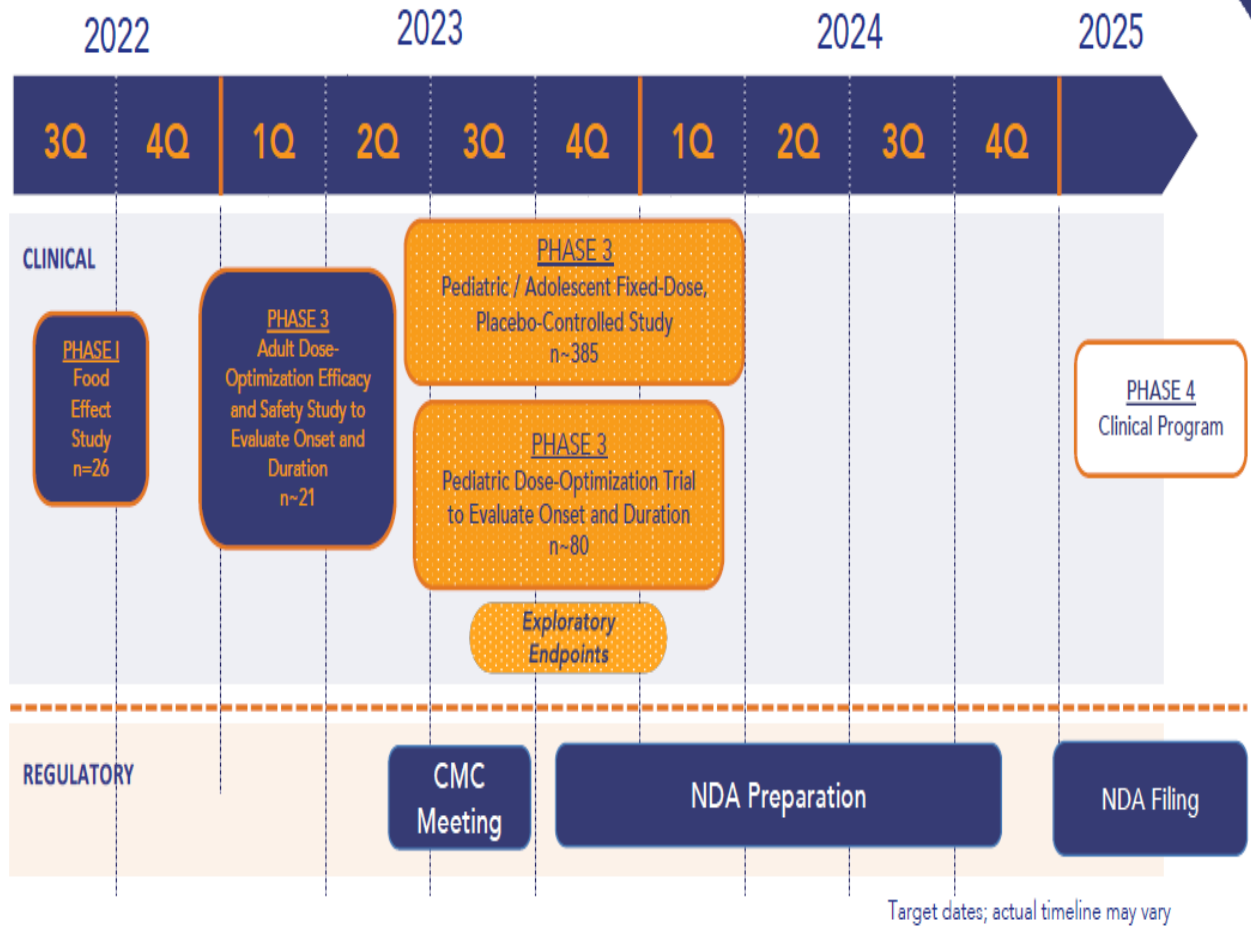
2022
2023
2024
2025

3Q 4Q 1Q 2Q 3Q 4Q 1Q 2Q 3Q 4Q

CLINICAL

PHASE I
Food Effect Study
n=26

PHASE 3
Adult Dose-Optimization Efficacy and Safety Study to Evaluate Onset and Duration
n~21

PHASE 3
Pediatric / Adolescent Fixed-Dose, Placebo-Controlled Study
n~385

PHASE 3
Pediatric Dose-Optimization Trial to Evaluate Onset and Duration
n~80

Exploratory Endpoints

PHASE 4
Clinical Program

REGULATORY

CMC Meeting

NDA Preparation

NDA Filing

Target dates; actual timeline may vary